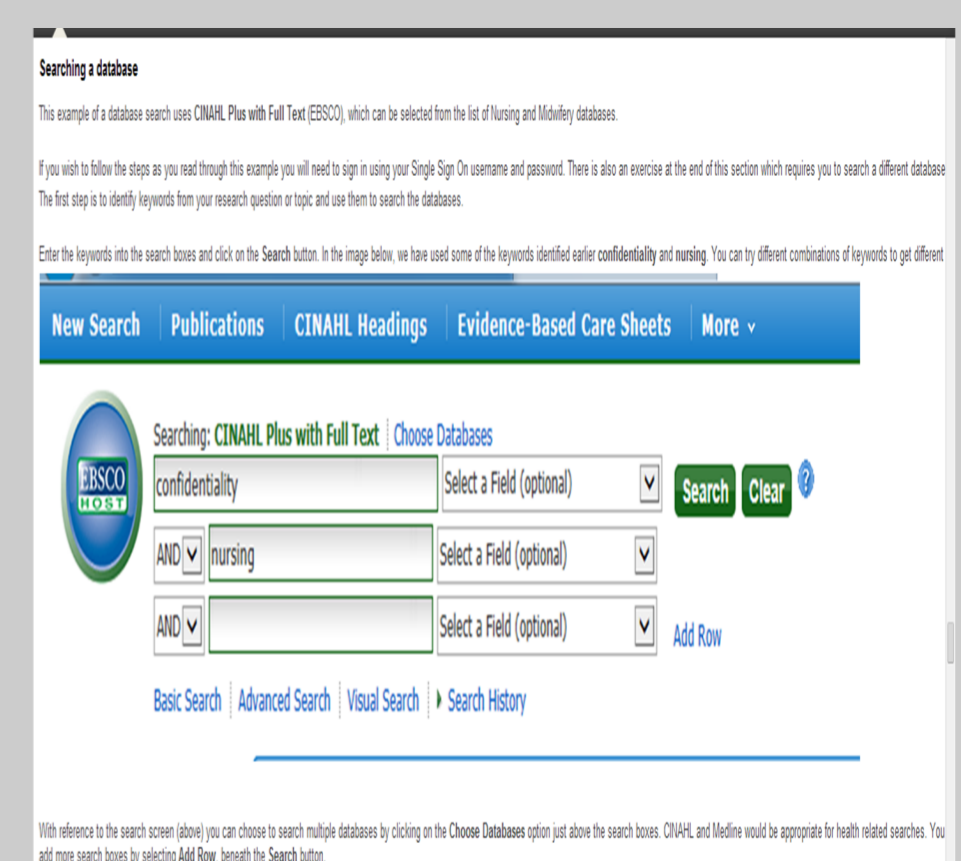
Searching a database

This example of a database search uses CINAHL Plus with Full Text (EBSCO), which can be selected from the list of Nursing and Midwifery databases.

If you wish to follow the steps as you read through this example you will need to sign in using your Single Sign On username and password. There is also an exercise at the end of this section which requires you to search a different database
The first step is to identify keywords from your research question or topic and use them to search the databases.

Enter the keywords into the search boxes and click on the Search button. In the image below, we have used some of the keywords identified earlier confidentiality and nursing. You can try different combinations of keywords to get different

New Search | Publications | CINAHL Headings | Evidence-Based Care Sheets | More

EBSCO HOST

Searching: CINAHL Plus with Full Text | Choose Databases

confidentiality | Select a Field (optional) | Search | Clear | ?

AND | nursing | Select a Field (optional)

AND | | Select a Field (optional) | Add Row

Basic Search | Advanced Search | Visual Search | Search History

With reference to the search screen (above) you can choose to search multiple databases by clicking on the Choose Databases option just above the search boxes. CINAHL and Medline would be appropriate for health related searches. You add more search boxes by selecting Add Row beneath the Search button.